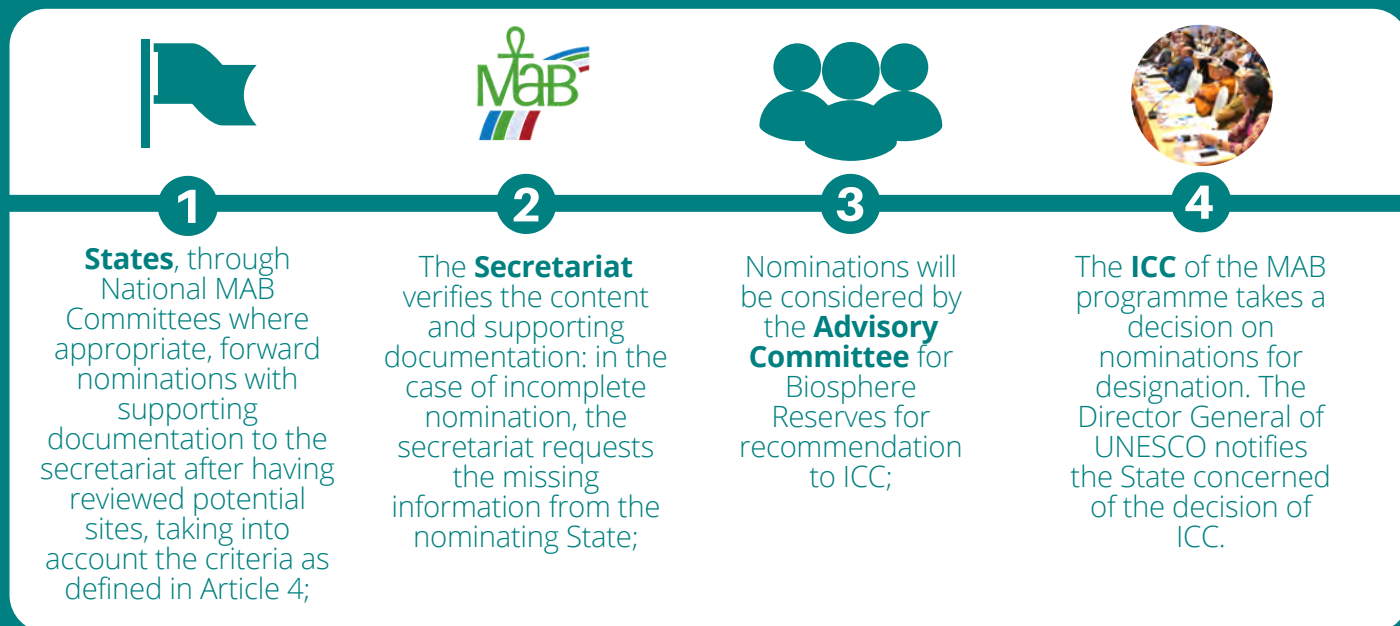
MAB

1

**States**, through National MAB Committees where appropriate, forward nominations with supporting documentation to the secretariat after having reviewed potential sites, taking into account the criteria as defined in Article 4;

2

The **Secretariat** verifies the content and supporting documentation: in the case of incomplete nomination, the secretariat requests the missing information from the nominating State;

3

Nominations will be considered by the **Advisory Committee** for Biosphere Reserves for recommendation to ICC;

4

The **ICC** of the MAB programme takes a decision on nominations for designation. The Director General of UNESCO notifies the State concerned of the decision of ICC.